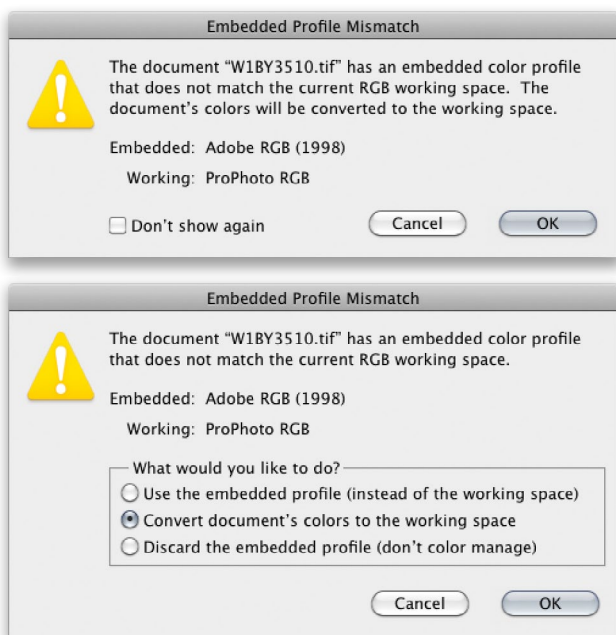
Embedded Profile Mismatch

The document “W1BY3510.tif” has an embedded color profile that does not match the current RGB working space. The document’s colors will be converted to the working space.

Embedded: Adobe RGB (1998)

Working: ProPhoto RGB

Don’t show again

Cancel

OK

Embedded Profile Mismatch

The document “W1BY3510.tif” has an embedded color profile that does not match the current RGB working space.

Embedded: Adobe RGB (1998)

Working: ProPhoto RGB

What would you like to do?

Use the embedded profile (instead of the working space)

Convert document’s colors to the working space

Discard the embedded profile (don’t color manage)

Cancel

OK